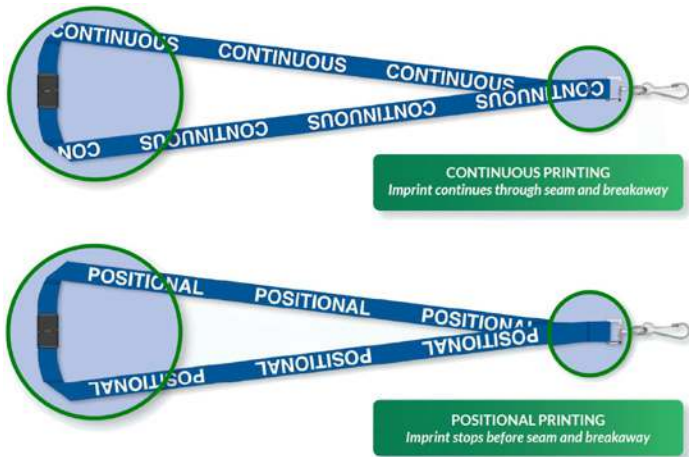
CONTINUOUS
CONTINUOUS
CONTINUOUS
CON
CONTINUOUS
CONTINUOUS
CON

CONTINUOUS PRINTING
Imprint continues through seam and breakaway

POSITIONAL
POSITIONAL
POSITIONAL
POSITIONAL
POSITIONAL

POSITIONAL PRINTING
Imprint stops before seam and breakaway